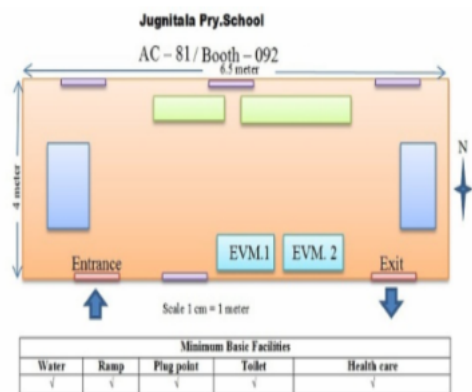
Jugnitala Pry.School

AC – 81 / Booth – 092

6.5 meter

4 meter

N

EVM.1

EVM. 2

Entrance

Exit

Scale 1 cm = 1 meter

| Minimum Basic Facilities | | | | |
|---|---|---|---|---|
| Water | Ramp | Plug point | Toilet | Health care |
| √ | √ | √ | √ | √ |